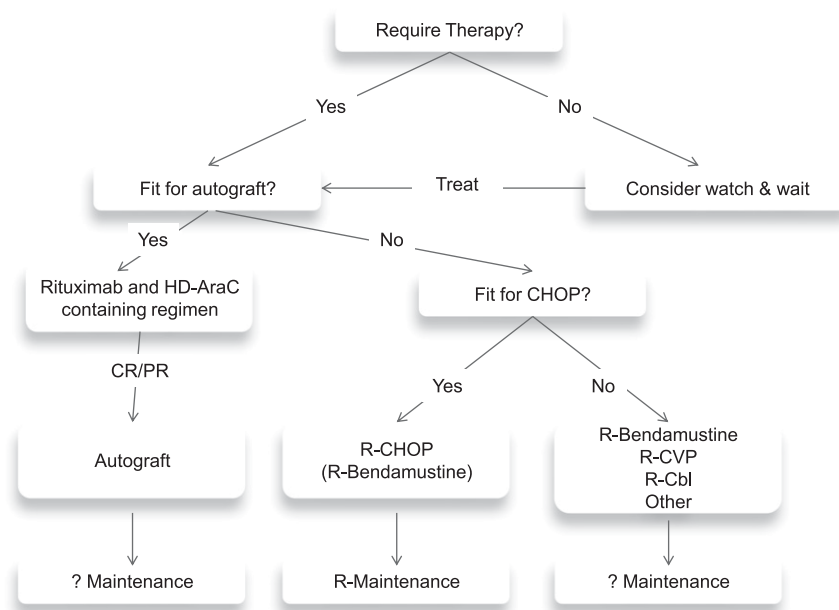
Require Therapy?

Yes

No

Fit for autograft?

Treat

Consider watch & wait

Yes

No

Rituximab and HD-AraC containing regimen

Fit for CHOP?

CR/PR

Yes

No

Autograft

R-CHOP
(R-Bendamustine)

R-Bendamustine
R-CVP
R-Cbl
Other

? Maintenance

R-Maintenance

? Maintenance